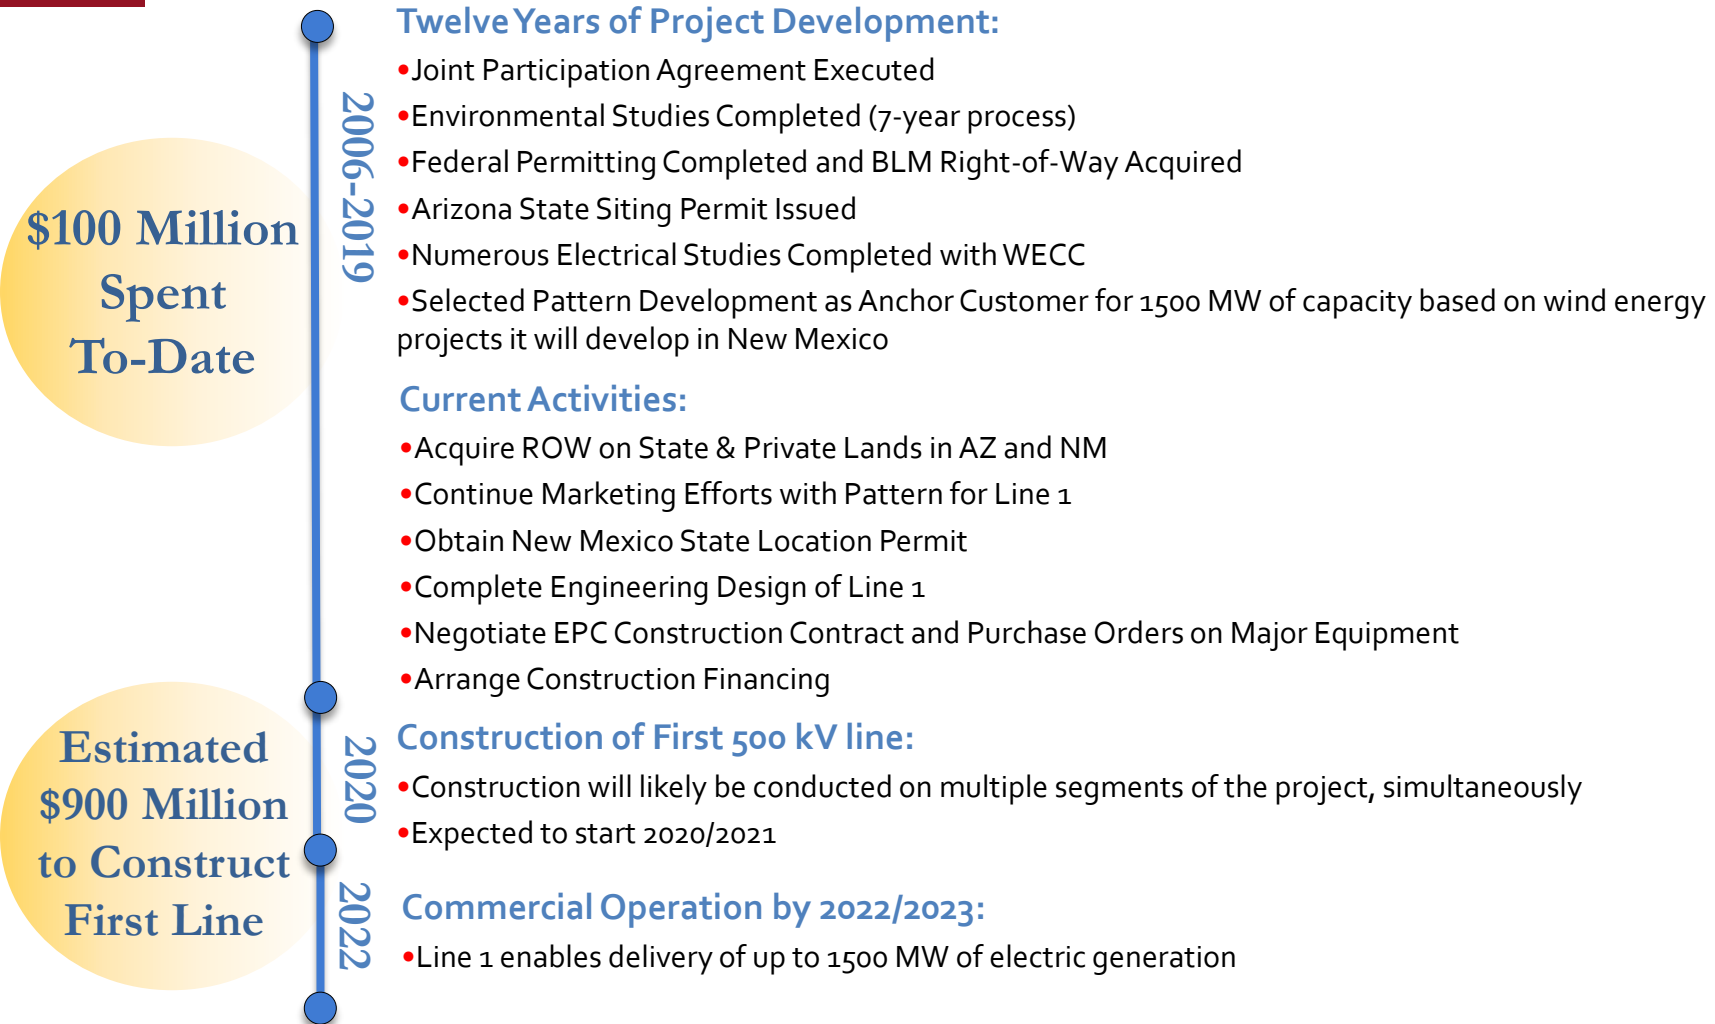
$100 Million Spent To-Date

2006-2019

Twelve Years of Project Development:

•Joint Participation Agreement Executed

•Environmental Studies Completed (7-year process)

•Federal Permitting Completed and BLM Right-of-Way Acquired

•Arizona State Siting Permit Issued

•Numerous Electrical Studies Completed with WECC

•Selected Pattern Development as Anchor Customer for 1500 MW of capacity based on wind energy projects it will develop in New Mexico

Current Activities:

•Acquire ROW on State & Private Lands in AZ and NM

•Continue Marketing Efforts with Pattern for Line 1

•Obtain New Mexico State Location Permit

•Complete Engineering Design of Line 1

•Negotiate EPC Construction Contract and Purchase Orders on Major Equipment

•Arrange Construction Financing

Estimated $900 Million to Construct First Line

2020

Construction of First 500 kV line:

•Construction will likely be conducted on multiple segments of the project, simultaneously

•Expected to start 2020/2021

2022

Commercial Operation by 2022/2023:

•Line 1 enables delivery of up to 1500 MW of electric generation